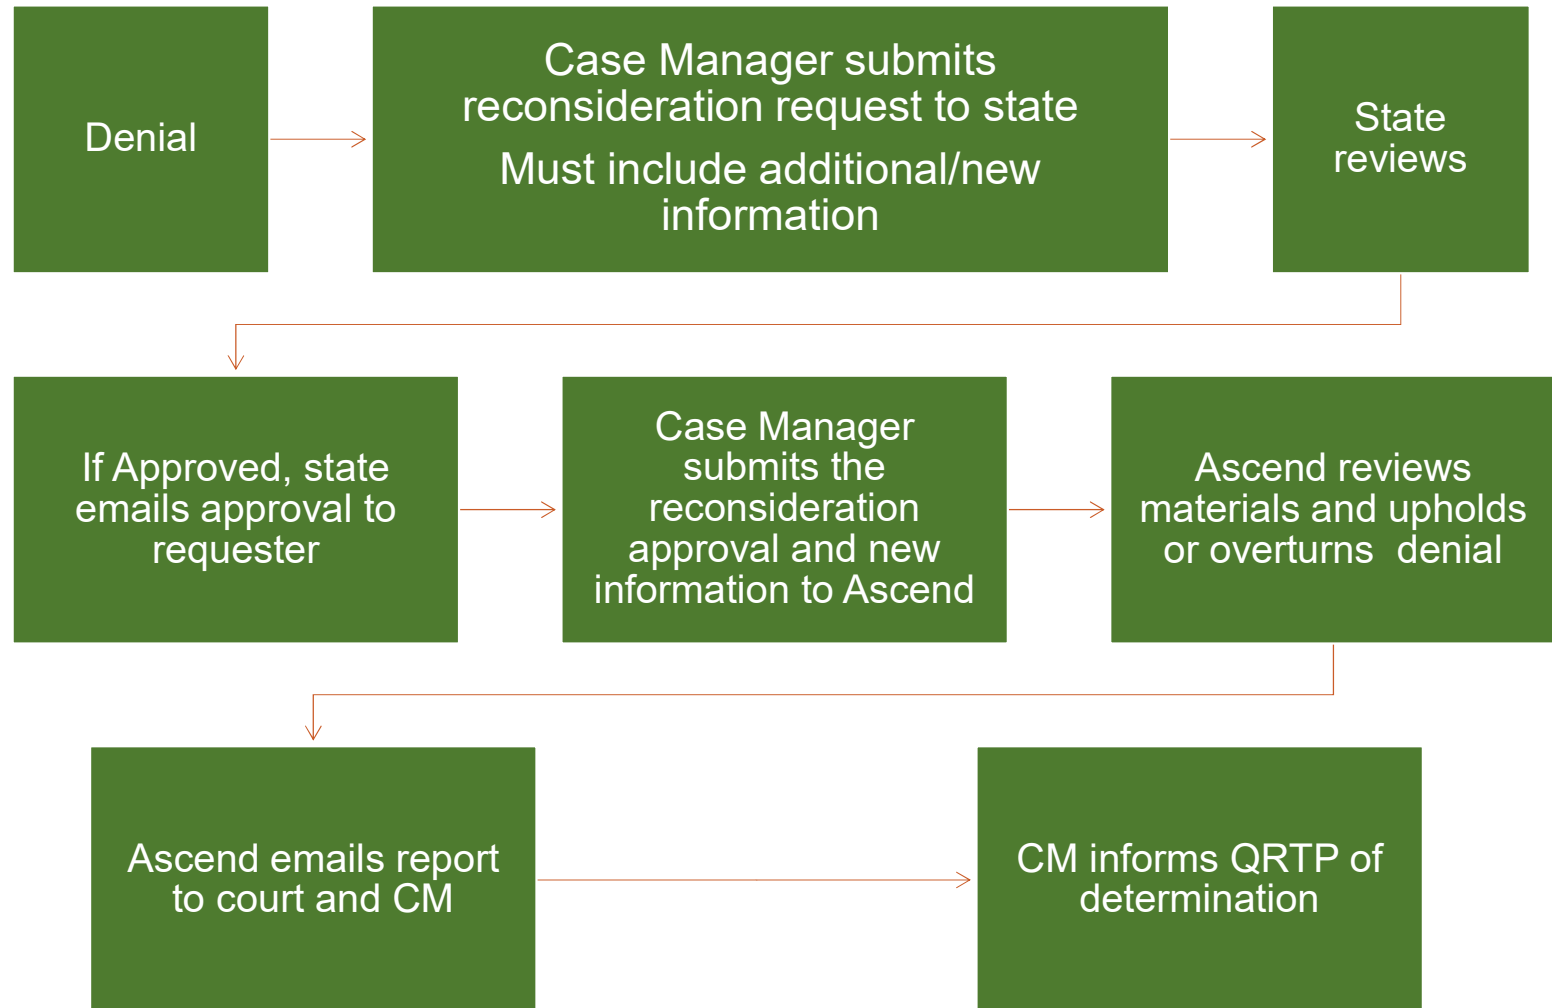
Denial

Case Manager submits reconsideration request to state

Must include additional/new information

State reviews

If Approved, state emails approval to requester

Case Manager submits the reconsideration approval and new information to Ascend

Ascend reviews materials and upholds or overturns denial

Ascend emails report to court and CM

CM informs QRTP of determination